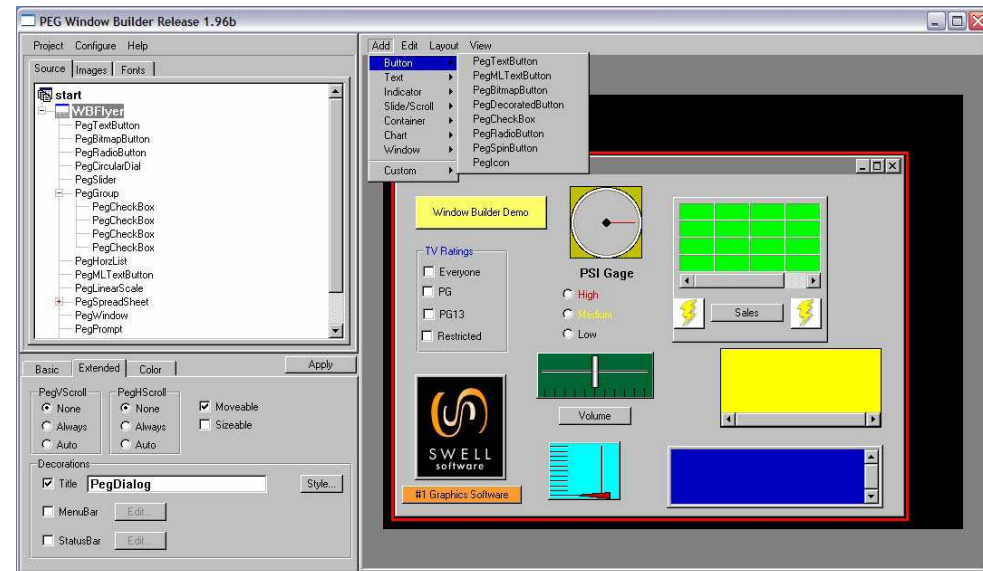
PEG Window Builder Release 1.96b

Project Configure Help

Source Images Fonts

start
WBFlyer
PegTextButton
PegBitmapButton
PegRadioButton
PegCircularDial
PegSlider
PegGroup
PegCheckBox
PegCheckBox
PegCheckBox
PegCheckBox
PegHorzList
PegMLTextButton
PegLinearScale
PegSpreadSheet
PegWindow
PegPrompt

Basic Extended Color Apply

PegVScroll
None
Always
Auto

PegHScroll
None
Always
Auto

Moveable
Sizeable

Decorations
Title PegDialog Style...
MenuBar Edit...
StatusBar Edit...

Add Edit Layout View

Button
Text
Indicator
Slide/Scroll
Container
Chart
Window
Custom

PegTextButton
PegMLTextButton
PegBitmapButton
PegDecoratedButton
PegCheckBox
PegRadioButton
PegSpinButton
PegIcon

Window Builder Demo

TV Ratings
Everyone
PG
PG13
Restricted

PSI Gage
High
Medium
Low

Sales

Volume

SWELL
software

#1 Graphics Software